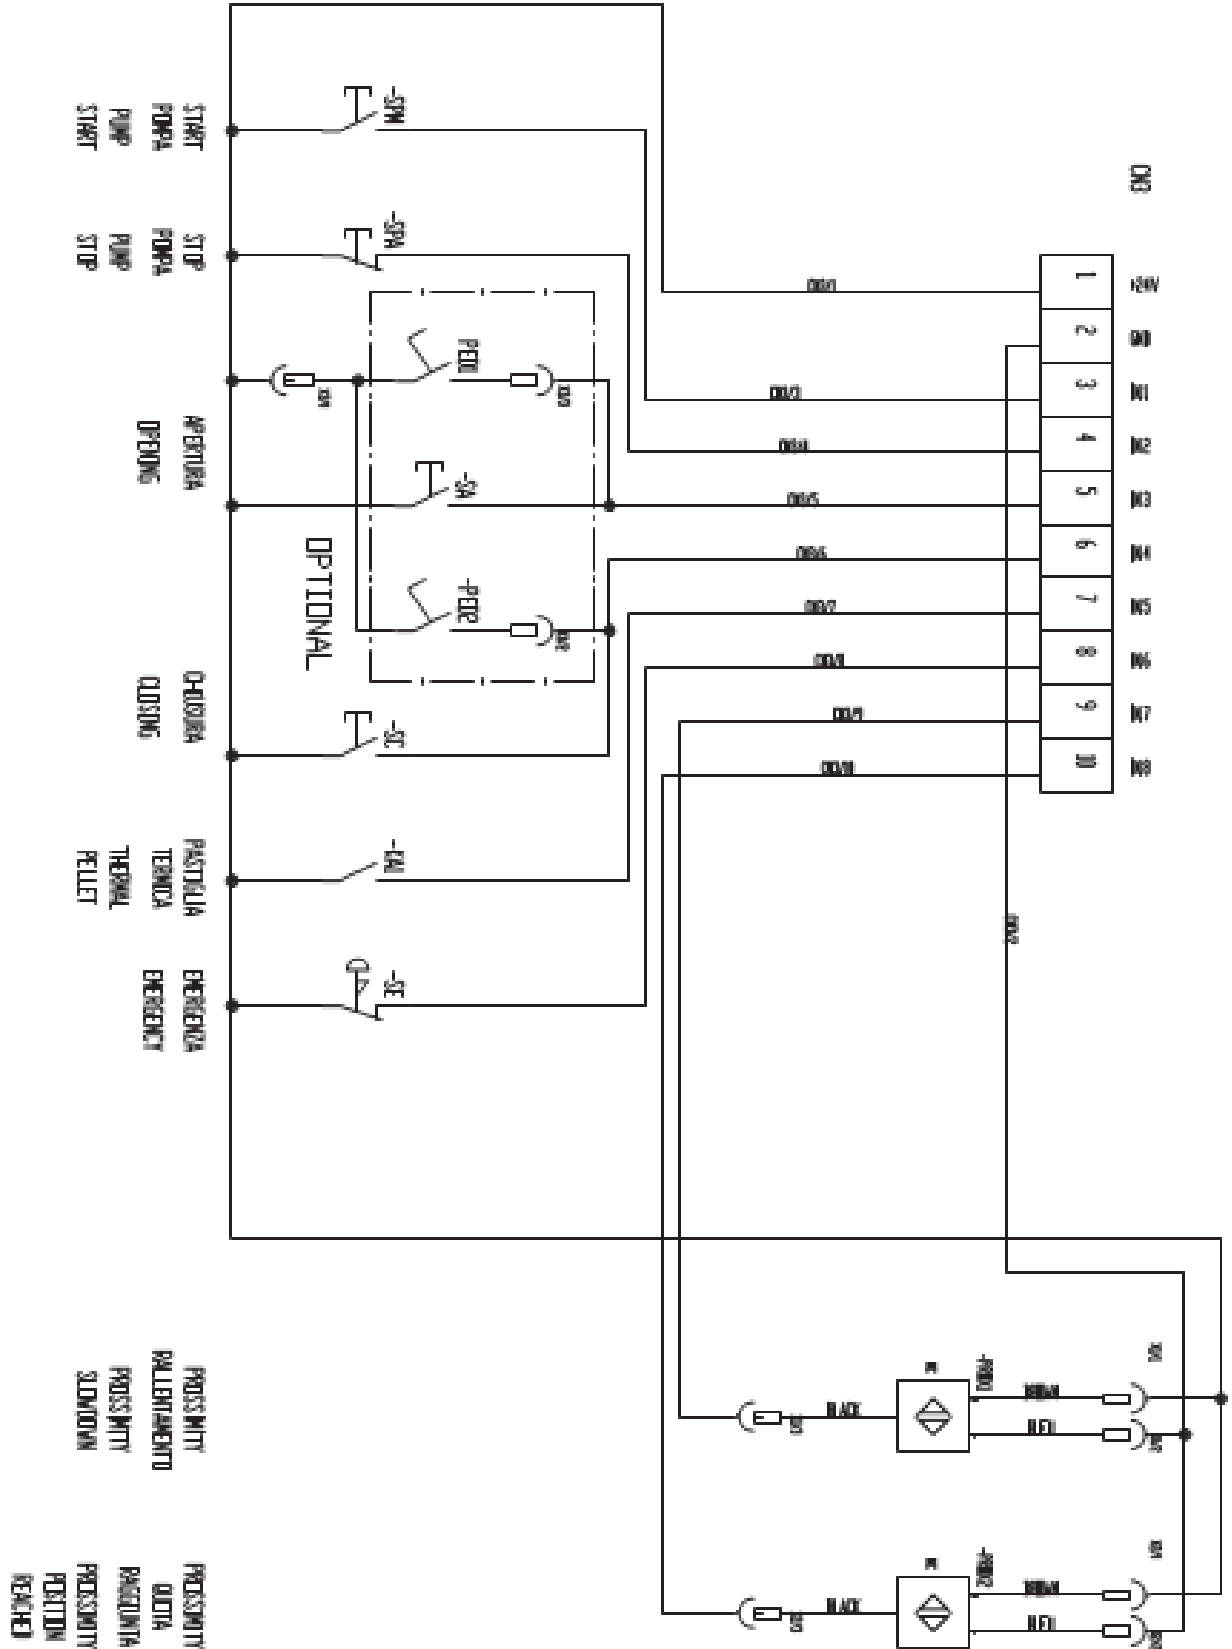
START
POMPA
PUMP
START

STOP
POMPA
PUMP
STOP

APERTURA
OPENING

CHIUSURA
CLOSING

PASTIGLIA
TERMICA
THERMAL
PELLET

EMERGENZA
EMERGENCY

PROSSIMITY
RALLENTAMENTO
PROSSIMITY
SLOWDOWN

PROSSIMITY
QUOTA
RAGGIUNTA
PROSSIMITY
POSITION
REACHED

-SPM
-SPA
-PED1
-SA
-PED2
-SC
-TM
-SE
OPTIONAL
-PROX1
-PROX2

CN3

| 1 | +24V |
|---|---|
| 2 | GND |
| 3 | IN1 |
| 4 | IN2 |
| 5 | IN3 |
| 6 | IN4 |
| 7 | IN5 |
| 8 | IN6 |
| 9 | IN7 |
| 10 | IN8 |

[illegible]
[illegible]
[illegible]
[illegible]
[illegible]
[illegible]
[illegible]
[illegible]
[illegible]
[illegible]

BROWN
BLUE
BLACK
BROWN
BLUE
BLACK